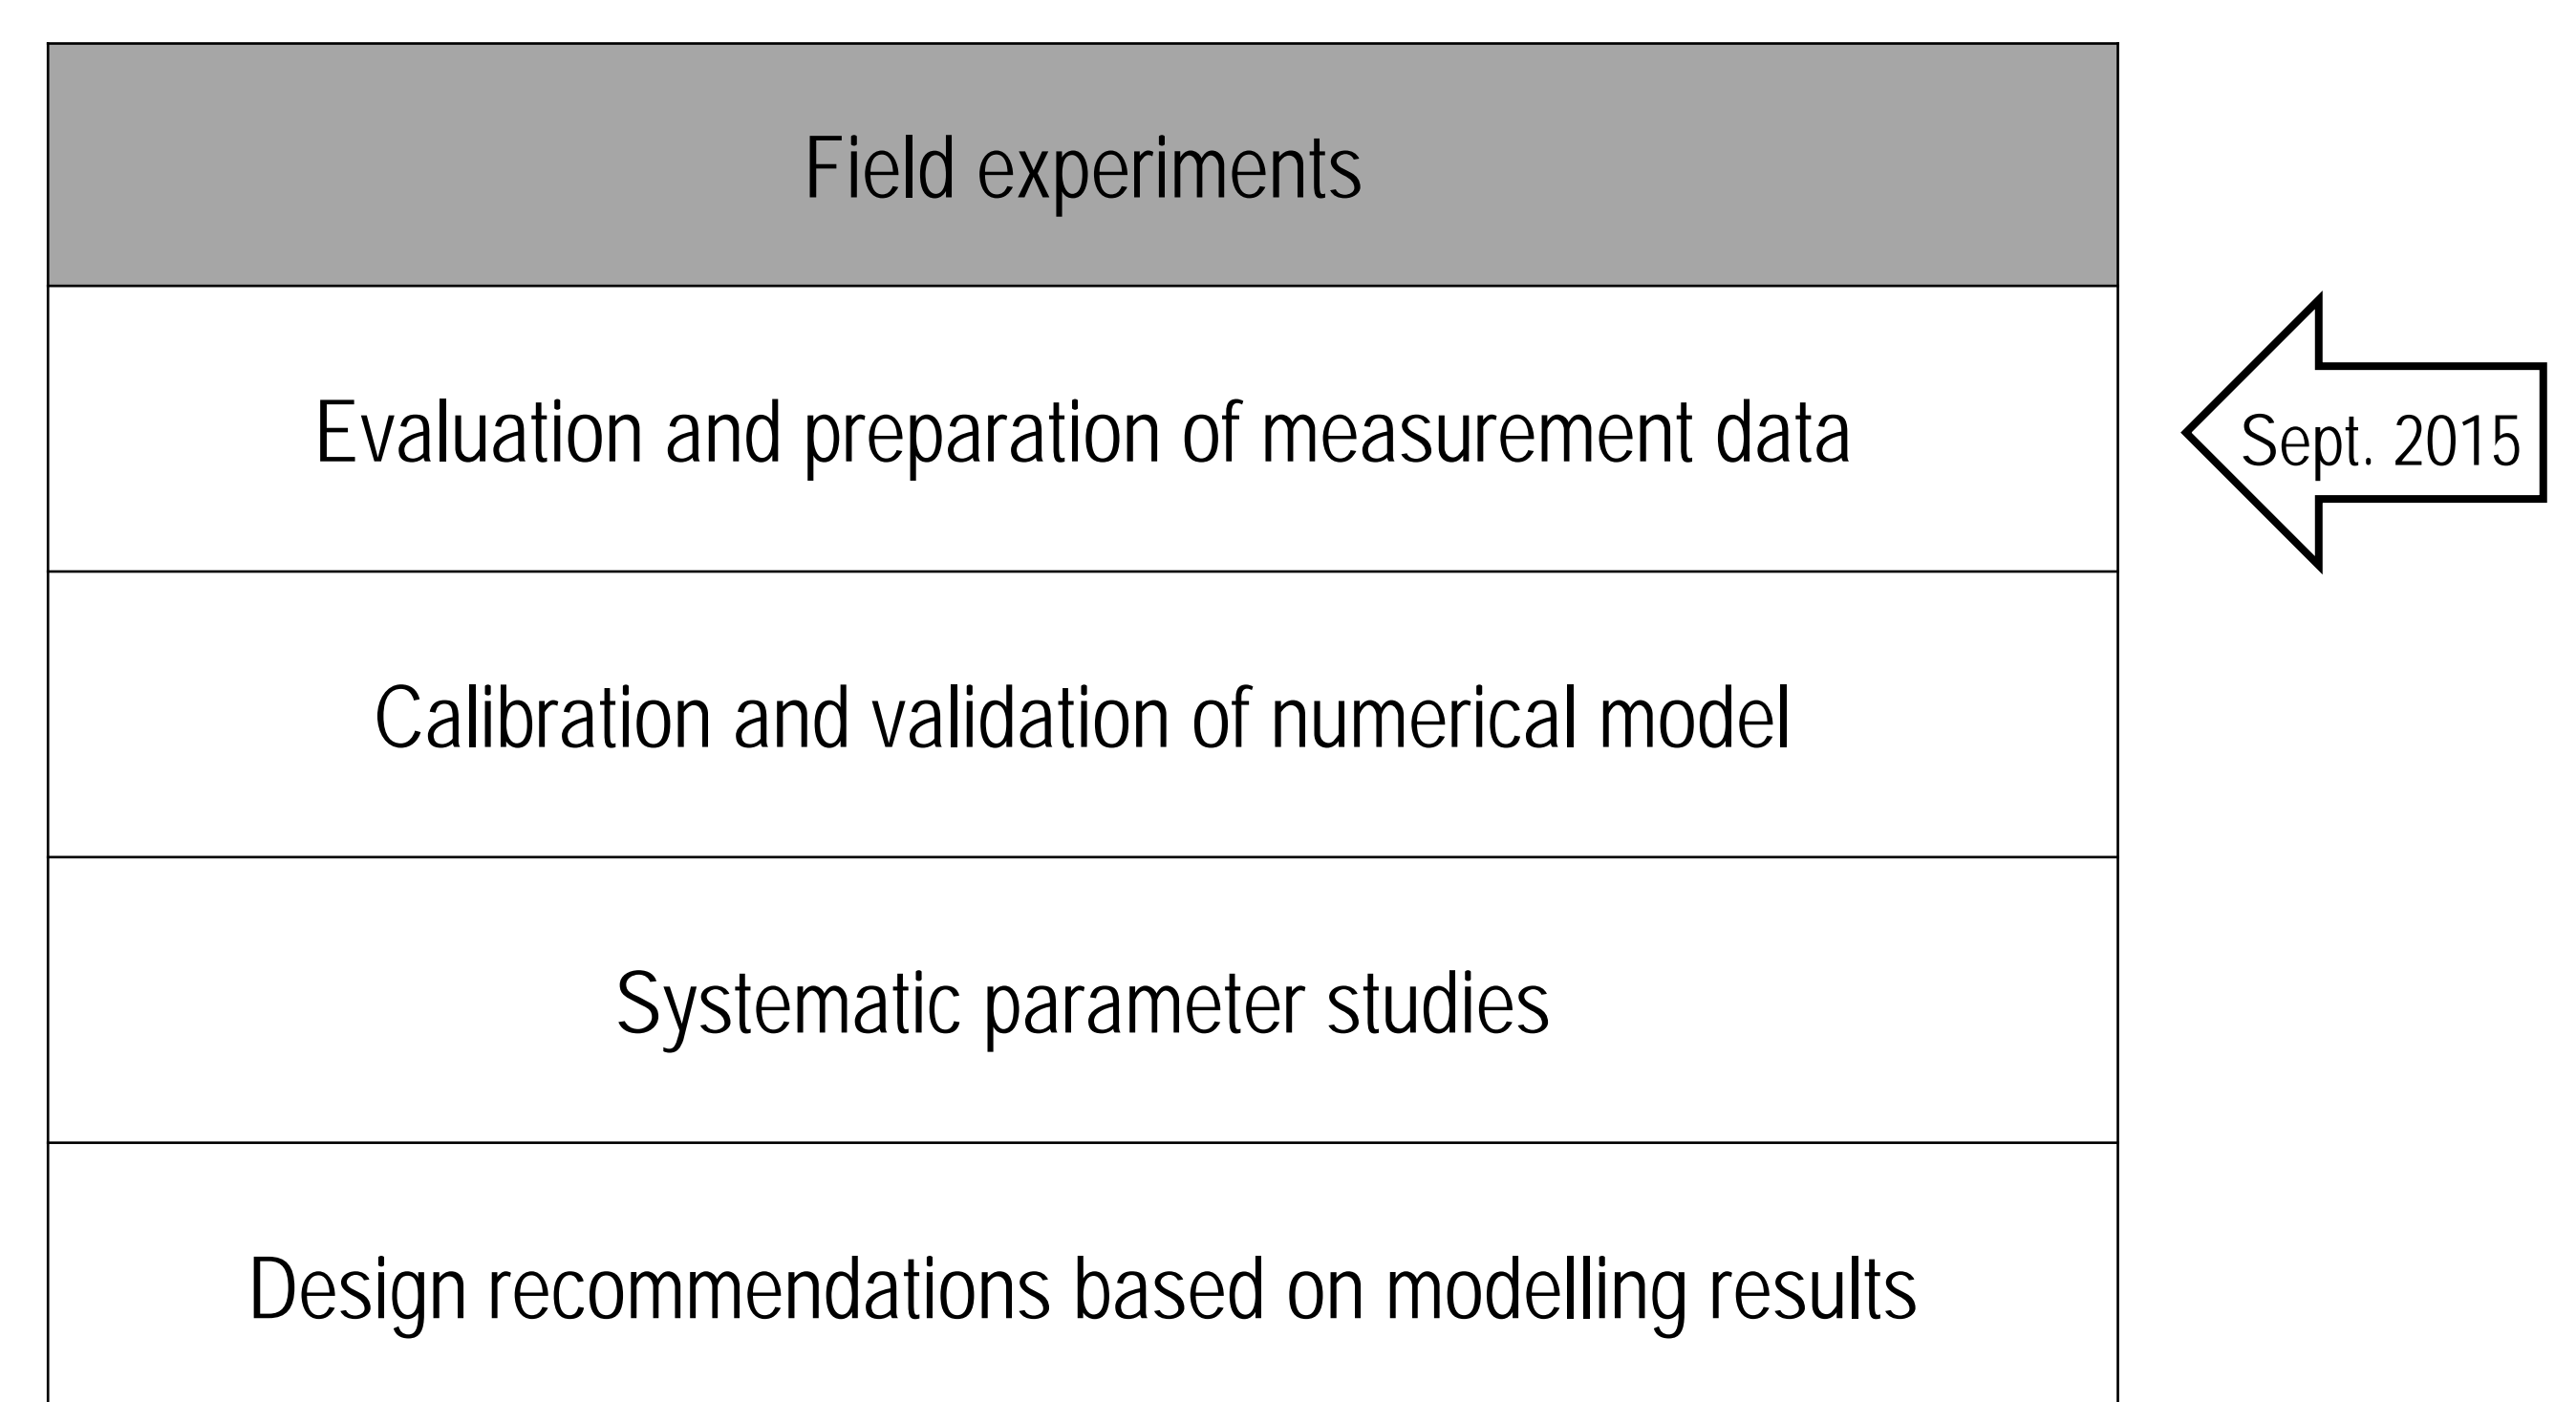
Field experiments

Evaluation and preparation of measurement data

Sept. 2015

Calibration and validation of numerical model

Systematic parameter studies

Design recommendations based on modelling results